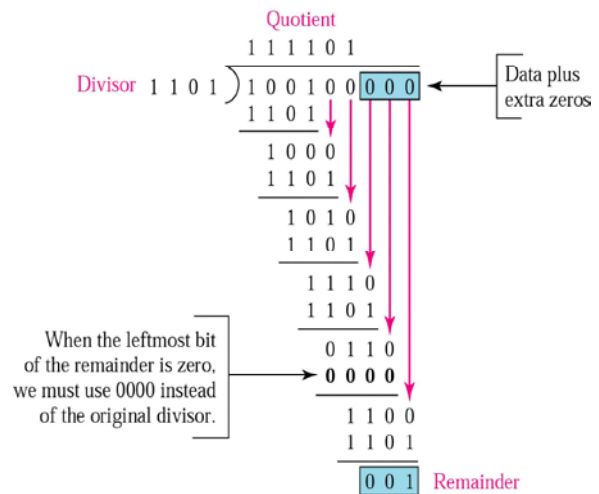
Quotient

1 1 1 1 0 1

Divisor 1 1 0 1 ) 1 0 0 1 0 0 0 0 0

Data plus extra zeros

1 1 0 1

1 0 0 0

1 1 0 1

1 0 1 0

1 1 0 1

1 1 1 0

1 1 0 1

When the leftmost bit of the remainder is zero, we must use 0000 instead of the original divisor.

0 1 1 0

**0 0 0 0**

1 1 0 0

1 1 0 1

0 0 1 Remainder